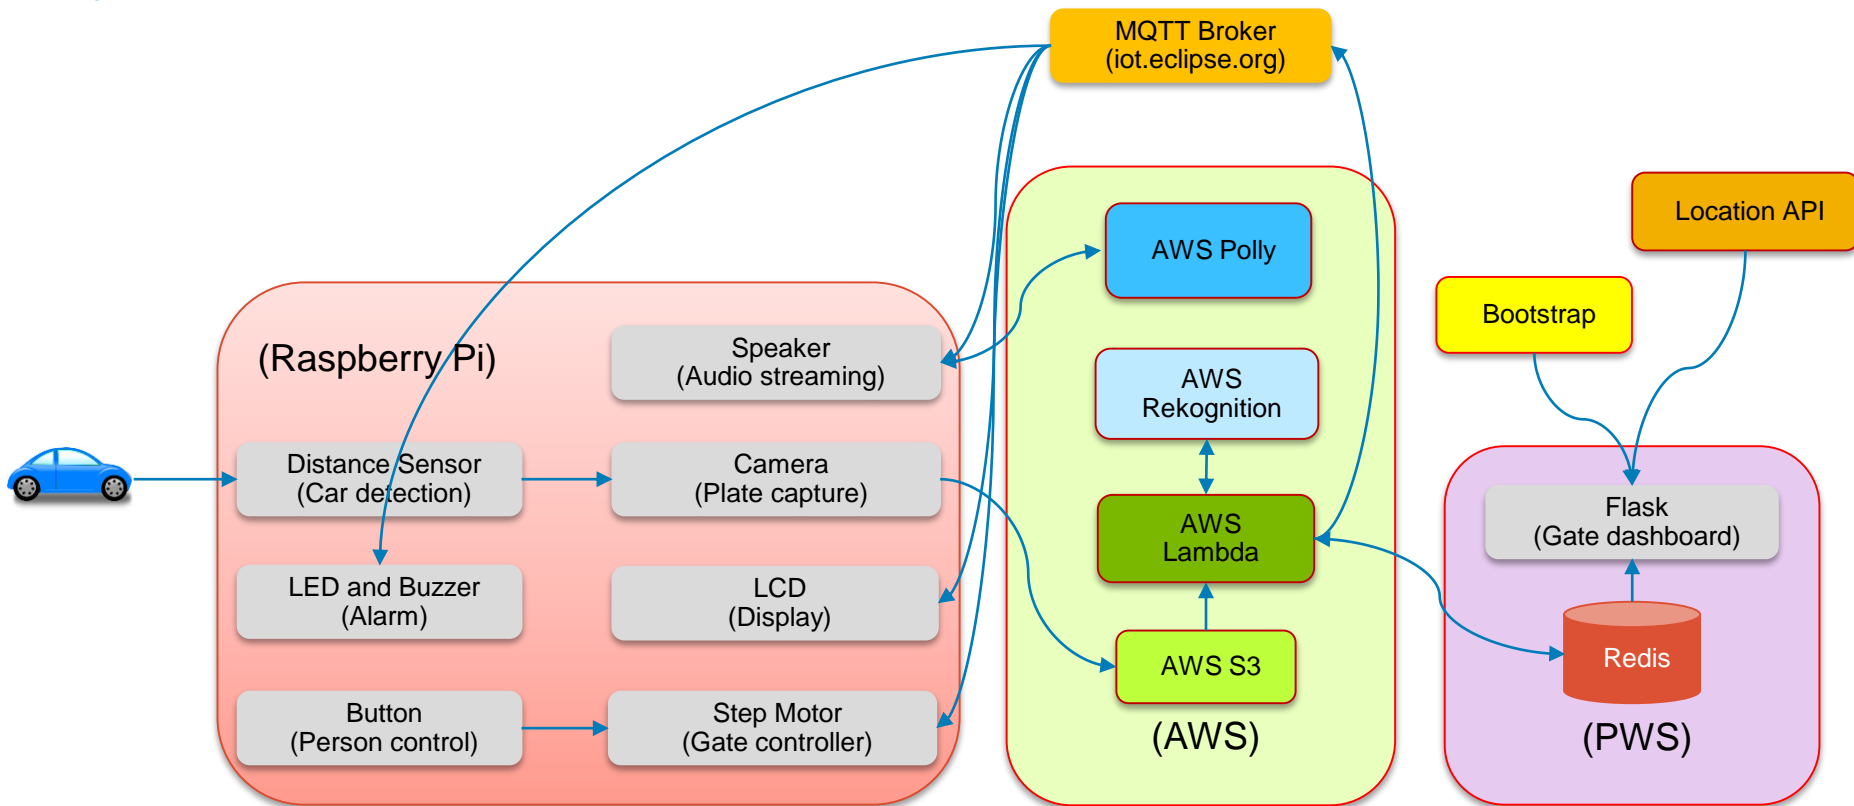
MQTT Broker
(iot.eclipse.org)

Location API

AWS Polly

Bootstrap

(Raspberry Pi)

Speaker
(Audio streaming)

AWS
Rekognition

Distance Sensor
(Car detection)

Camera
(Plate capture)

AWS
Lambda

Flask
(Gate dashboard)

LED and Buzzer
(Alarm)

LCD
(Display)

Redis

AWS S3

Button
(Person control)

Step Motor
(Gate controller)

(AWS)

(PWS)